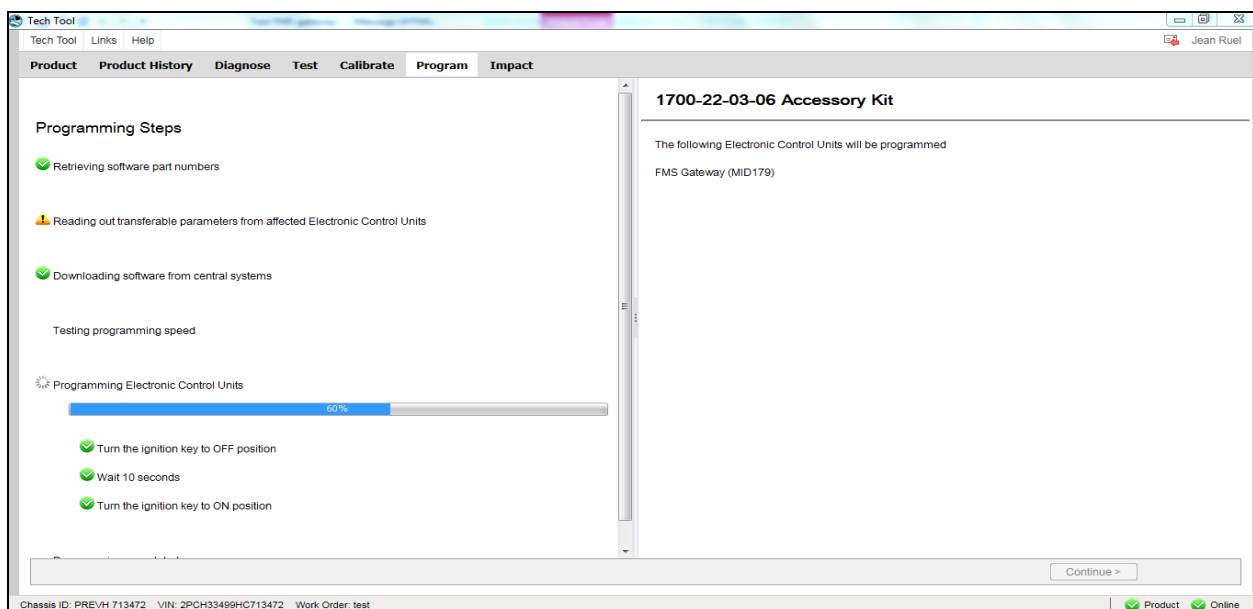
Tech Tool

Tech Tool Links Help

Jean Ruel

Product Product History Diagnose Test Calibrate Program Impact

Programming Steps

Retrieving software part numbers

Reading out transferable parameters from affected Electronic Control Units

Downloading software from central systems

Testing programming speed

Programming Electronic Control Units

60%

Turn the ignition key to OFF position

Wait 10 seconds

Turn the ignition key to ON position

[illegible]

1700-22-03-06 Accessory Kit

The following Electronic Control Units will be programmed

FMS Gateway (MID179)

Continue >

Chassis ID: PREVH 713472 VIN: 2PCH33499HC713472 Work Order: test

Product Online